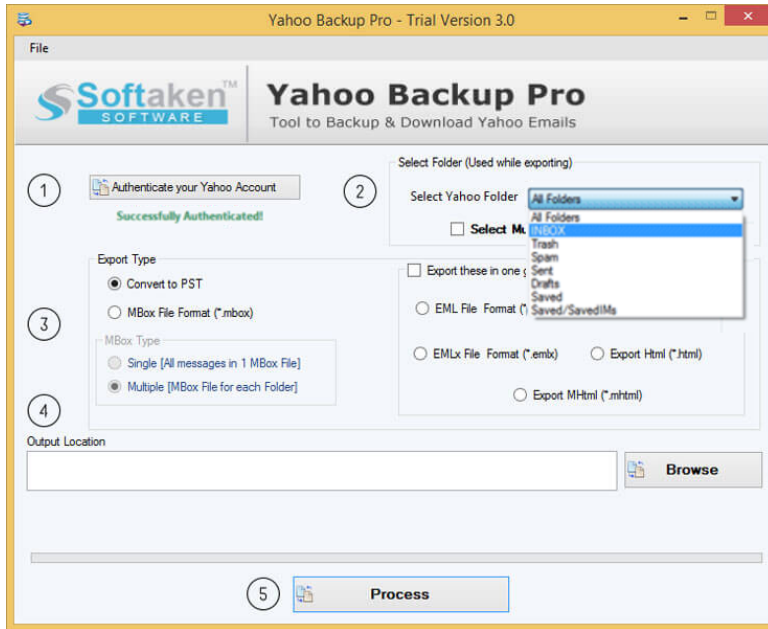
Yahoo Backup Pro - Trial Version 3.0

File

Softaken™ SOFTWARE

Yahoo Backup Pro
Tool to Backup & Download Yahoo Emails

1 Authenticate your Yahoo Account

Successfully Authenticated!

Select Folder (Used while exporting)

2 Select Yahoo Folder All Folders

All Folders
INBOX
Trash
Spam
Sent
Drafts
Saved
Saved/SavedIMs

Select Mu

Export Type

Convert to PST

MBox File Format (*.mbox)

3

MBox Type

Single [All messages in 1 MBox File]

Multiple [MBox File for each Folder]

4

Export these in one g

EML File Format (*

EMLx File Format (*.emlx)

Export Html (*.html)

Export MHtml (*.mhtml)

Output Location

Browse

5 Process